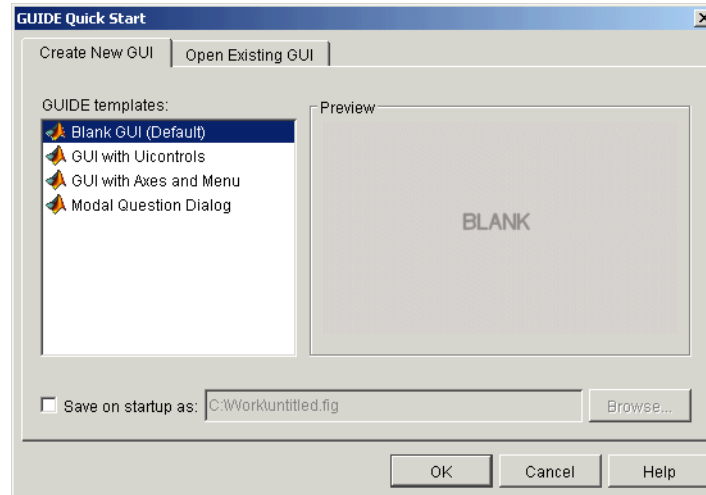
GUIDE Quick Start

Create New GUI | Open Existing GUI

GUIDE templates:
Blank GUI (Default)
GUI with Uicontrols
GUI with Axes and Menu
Modal Question Dialog

Preview
BLANK

Save on startup as: C:\Work\untitled.fig
Browse...

OK
Cancel
Help